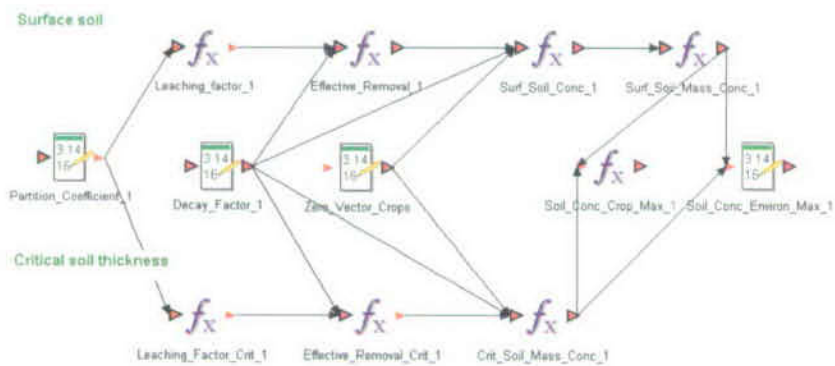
Surface soil

Leaching_factor_1

Effective_Removal_1

Surf_Soil_Conc_1

Surf_Soil_Mass_Conc_1

3.14 16

Partition_Coefficient_1

3.14 16

Decay_Factor_1

3.14 16

Zero_Vector_Crops

Soil_Conc_Crop_Max_1

3.14 16

Soil_Conc_Environ_Max_1

Critical soil thickness

Leaching_Factor_Crit_1

Effective_Removal_Crit_1

Crit_Soil_Mass_Conc_1